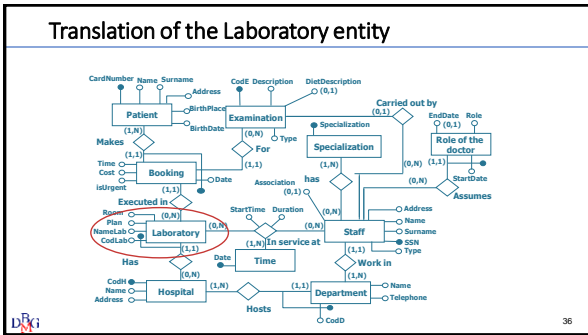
Translation of the Laboratory entity

CardNumber Name Surname
Address
BirthPlace
BirthDate
Patient
(1,N)
Makes
(1,1)
Time
Cost
isUrgent
Booking
Date
(1,1)
Executed in
(0,N)
Room
Plan
NameLab
CodLab
Laboratory
(0,N)
(1,1)
Has
(0,N)
CodH
Name
Address
Hospital
(1,N)
Hosts
(1,1)
Department
Name
Telephone
CodD
CodE Description
DietDescription
(0,1)
Examination
(0,N)
Type
For
(1,1)
Specialization
Specialization
Carried out by
(0,1)
EndDate Role
(0,1)
Role of the doctor
(1,1)
StartDate
Assumes
(0,N)
(0,N)
(1,N)
has
Association
(0,1)
StartTime Duration
(0,N)
(0,N)
(1,N)
In service at
Staff
Address
Name
Surname
SSN
Type
(1,N)
Work in
(1,N)
Date
Time
36